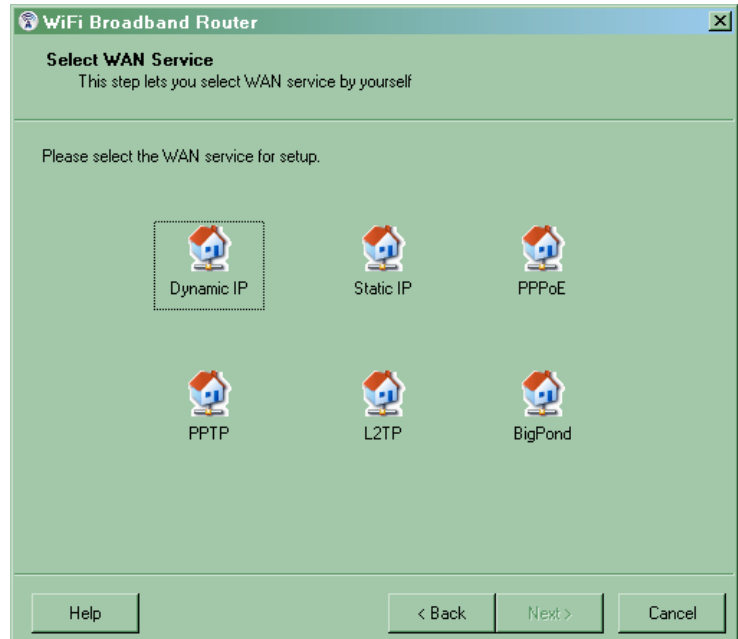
WiFi Broadband Router

Select WAN Service
This step lets you select WAN service by yourself

Please select the WAN service for setup.

Dynamic IP

Static IP

PPPoE

PPTP

L2TP

BigPond

Help

< Back

Next >

Cancel